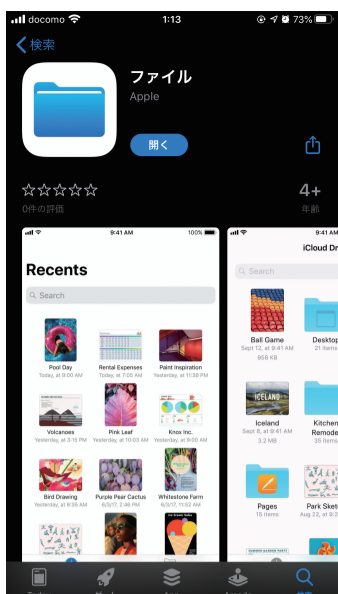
docomo 1:13 73%

検索

ファイル

Apple

開く

☆☆☆☆☆

0件の評価

4+

年齢

9:41 AM 100%

Recents

Search

Pool Day
Today, at 9:00 AM

Rental Expenses
Today, at 7:05 AM

Paint Inspiration
Yesterday, at 11:38 PM

Volcanoes
Yesterday, at 3:15 PM

Pink Leaf
Yesterday, at 10:03 AM

Knox Inc.
Yesterday, at 9:00 AM

Bird Drawing
Yesterday, at 8:36 AM

Purple Pear Cactus
6/3/17, 2:48 PM

Whitestone Farm
6/3/17, 11:02 AM

9:41 AM

iCloud Dr

Search

Ball Game
Sept 12, at 9:41 AM
958 KB

Desktop
21 items

ICELAND

Iceland
Sept 6, at 9:41 AM
3.2 MB

Kitchen Remodel
35 items

Pages
15 items

Park Sketch
Aug 22, at 9:41 AM

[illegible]